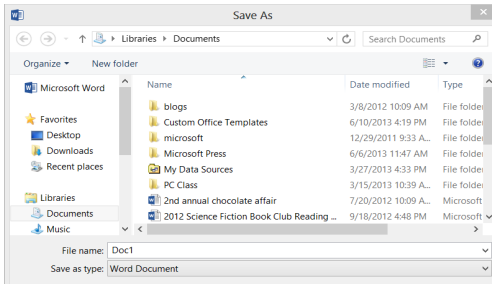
Save As

Libraries ▸ Documents

Search Documents

Organize ▾ New folder

Microsoft Word

Favorites
Desktop
Downloads
Recent places

Libraries
Documents
Music

| Name | Date modified | Type |
|---|---|---|
| blogs | 3/8/2012 10:09 AM | File folder |
| Custom Office Templates | 6/10/2013 4:19 PM | File folder |
| microsoft | 12/29/2011 9:33 A... | File folder |
| Microsoft Press | 6/6/2013 11:47 AM | File folder |
| My Data Sources | 3/27/2013 4:33 PM | File folder |
| PC Class | 3/15/2013 10:39 A... | File folder |
| 2nd annual chocolate affair | 7/20/2012 10:09 A... | Microsoft |
| 2012 Science Fiction Book Club Reading ... | 9/18/2012 4:48 PM | Microsoft |

File name: Doc1
Save as type: Word Document